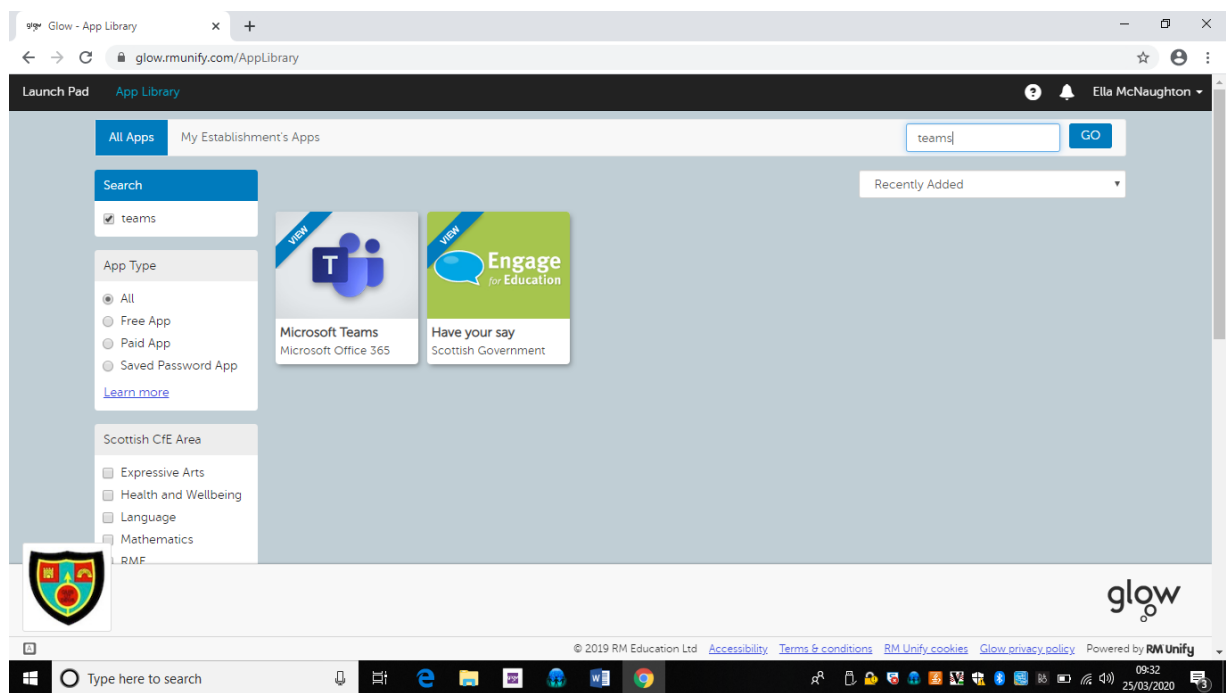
glow Glow - App Library ×  +

glow.rmunify.com/AppLibrary

Launch Pad App Library

Ella McNaughton

All Apps My Establishment's Apps

teams GO

Search

teams

Recently Added

VIEW

Microsoft Teams
Microsoft Office 365

VIEW

Engage for Education

Have your say
Scottish Government

App Type

All
Free App
Paid App
Saved Password App
Learn more

Scottish CfE Area

Expressive Arts
Health and Wellbeing
Language
Mathematics
RME

glow

© 2019 RM Education Ltd Accessibility Terms & conditions RM Unify cookies Glow privacy policy Powered by RM Unify

Type here to search

09:32
25/03/2020